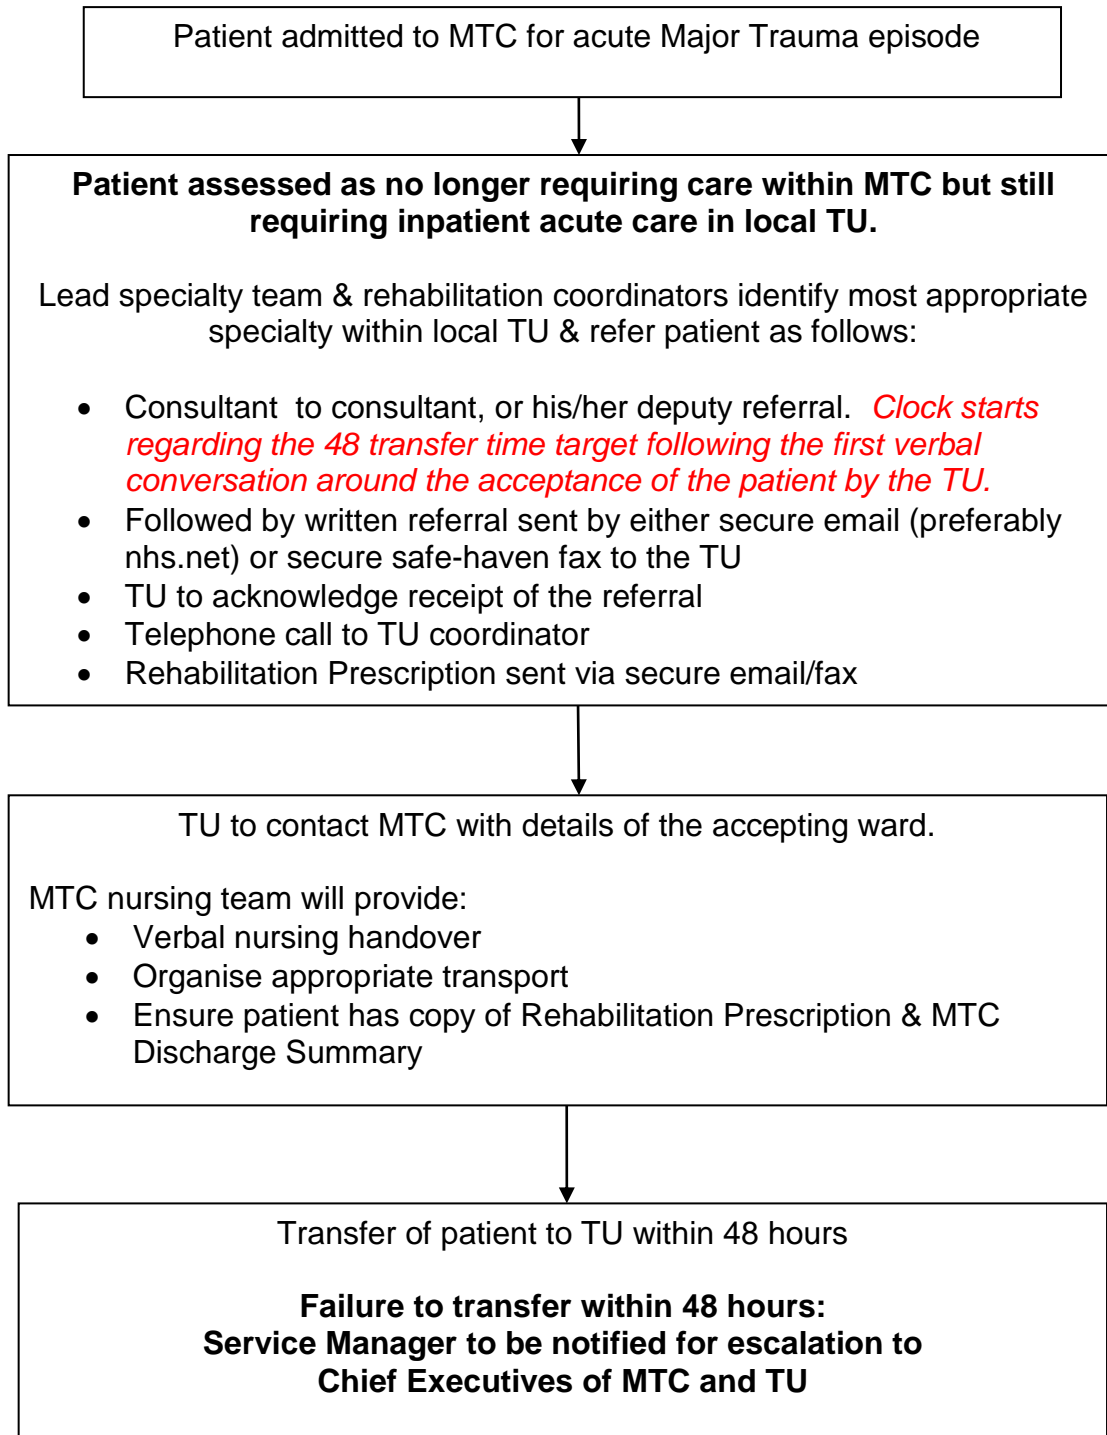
Patient admitted to MTC for acute Major Trauma episode

**Patient assessed as no longer requiring care within MTC but still requiring inpatient acute care in local TU.**

Lead specialty team & rehabilitation coordinators identify most appropriate specialty within local TU & refer patient as follows:

- Consultant to consultant, or his/her deputy referral. *Clock starts regarding the 48 transfer time target following the first verbal conversation around the acceptance of the patient by the TU.*
- Followed by written referral sent by either secure email (preferably nhs.net) or secure safe-haven fax to the TU
- TU to acknowledge receipt of the referral
- Telephone call to TU coordinator
- Rehabilitation Prescription sent via secure email/fax

TU to contact MTC with details of the accepting ward.

MTC nursing team will provide:
- Verbal nursing handover
- Organise appropriate transport
- Ensure patient has copy of Rehabilitation Prescription & MTC Discharge Summary

Transfer of patient to TU within 48 hours

**Failure to transfer within 48 hours:
Service Manager to be notified for escalation to
Chief Executives of MTC and TU**